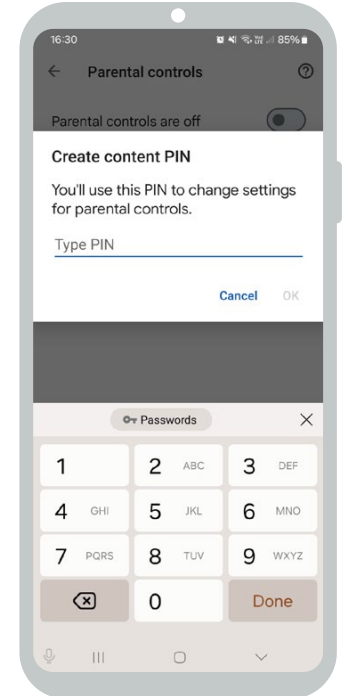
16:30
85%

Parental controls

Parental controls are off

Create content PIN

You'll use this PIN to change settings for parental controls.

Type PIN

Cancel OK

Passwords

| 1 | 2 ABC | 3 DEF |
|---|---|---|
| 4 GHI | 5 JKL | 6 MNO |
| 7 PQRS | 8 TUV | 9 WXYZ |
| | 0 | Done |